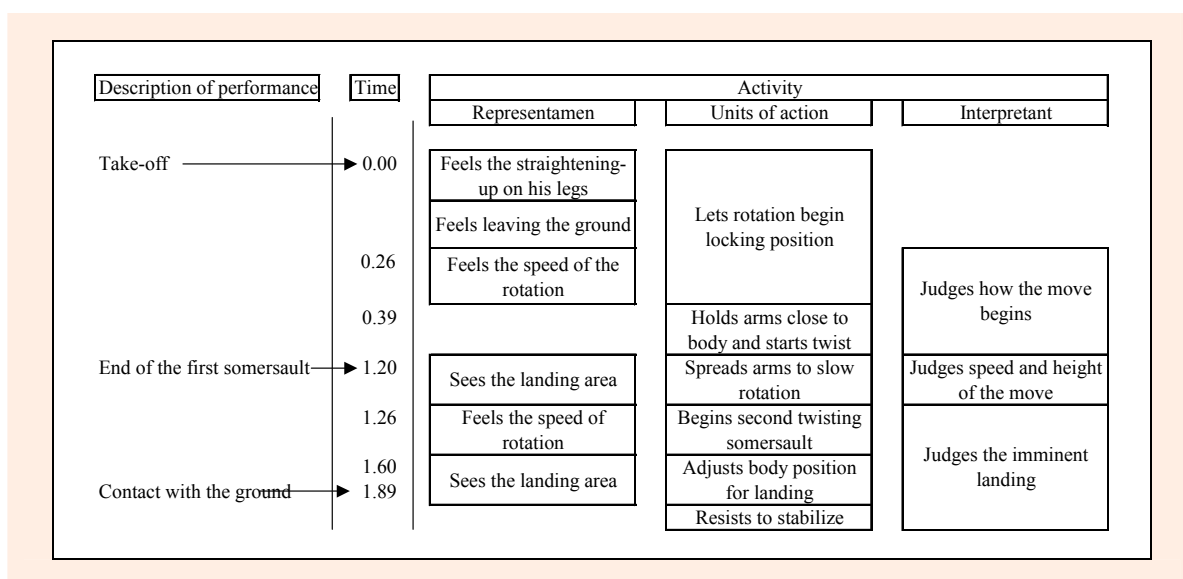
| Description of performance | Time | Representamen | Units of action | Interpretant |
|---|---|---|---|---|
| | | Activity | | |
| Take-off | 0.00 | Feels the straightening-up on his legs | Lets rotation begin locking position | |
| | | Feels leaving the ground | | |
| | 0.26 | Feels the speed of the rotation | | Judges how the move begins |
| | 0.39 | | Holds arms close to body and starts twist | |
| End of the first somersault | 1.20 | Sees the landing area | Spreads arms to slow rotation | Judges speed and height of the move |
| | 1.26 | Feels the speed of rotation | Begins second twisting somersault | Judges the imminent landing |
| | 1.60 | Sees the landing area | Adjusts body position for landing | |
| Contact with the ground | 1.89 | | Resists to stabilize | |